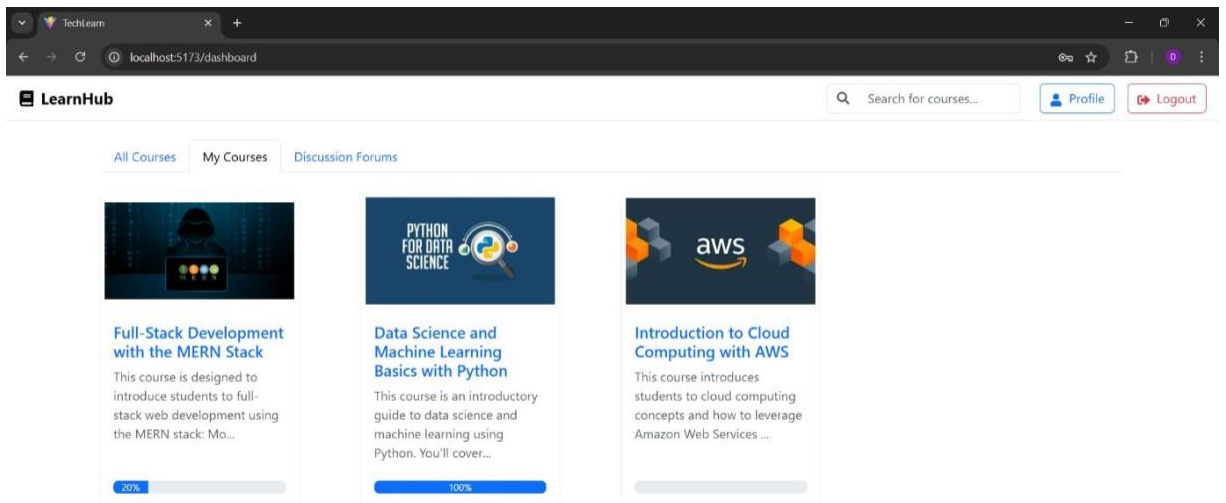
TechLearn

localhost:5173/dashboard

LearnHub

Search for courses...

Profile

Logout

All Courses

My Courses

Discussion Forums

MERN

Full-Stack Development with the MERN Stack

This course is designed to introduce students to full-stack web development using the MERN stack: Mo...

20%

PYTHON FOR DATA SCIENCE

Data Science and Machine Learning Basics with Python

This course is an introductory guide to data science and machine learning using Python. You'll cover...

100%

aws

Introduction to Cloud Computing with AWS

This course introduces students to cloud computing concepts and how to leverage Amazon Web Services ...